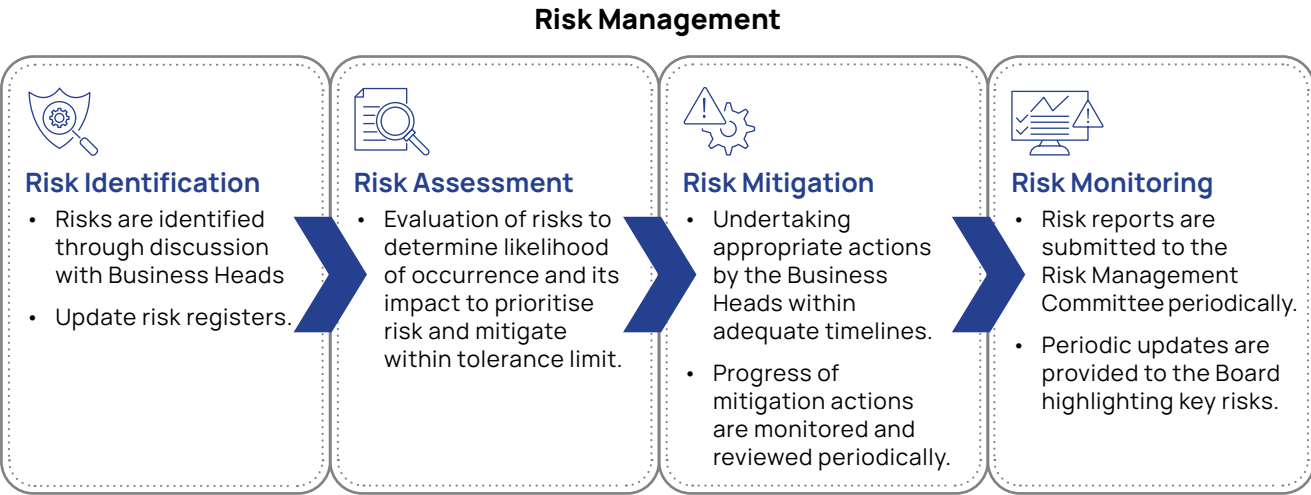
Risk Management

Risk Identification
• Risks are identified through discussion with Business Heads
• Update risk registers.

Risk Assessment
• Evaluation of risks to determine likelihood of occurrence and its impact to prioritise risk and mitigate within tolerance limit.

Risk Mitigation
• Undertaking appropriate actions by the Business Heads within adequate timelines.
• Progress of mitigation actions are monitored and reviewed periodically.

Risk Monitoring
• Risk reports are submitted to the Risk Management Committee periodically.
• Periodic updates are provided to the Board highlighting key risks.